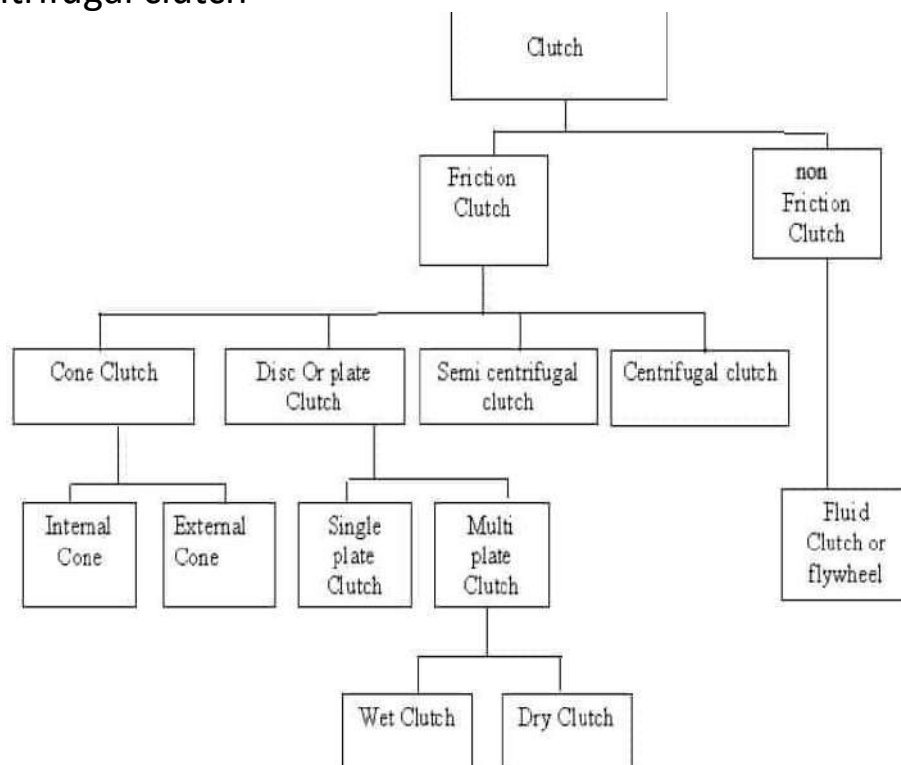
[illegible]trifugal clutch

Clutch

Friction Clutch

non Friction Clutch

Cone Clutch

Disc Or plate Clutch

Semi centrifugal clutch

Centrifugal clutch

Internal Cone

External Cone

Single plate Clutch

Multi plate Clutch

Fluid Clutch or flywheel

Wet Clutch

Dry Clutch